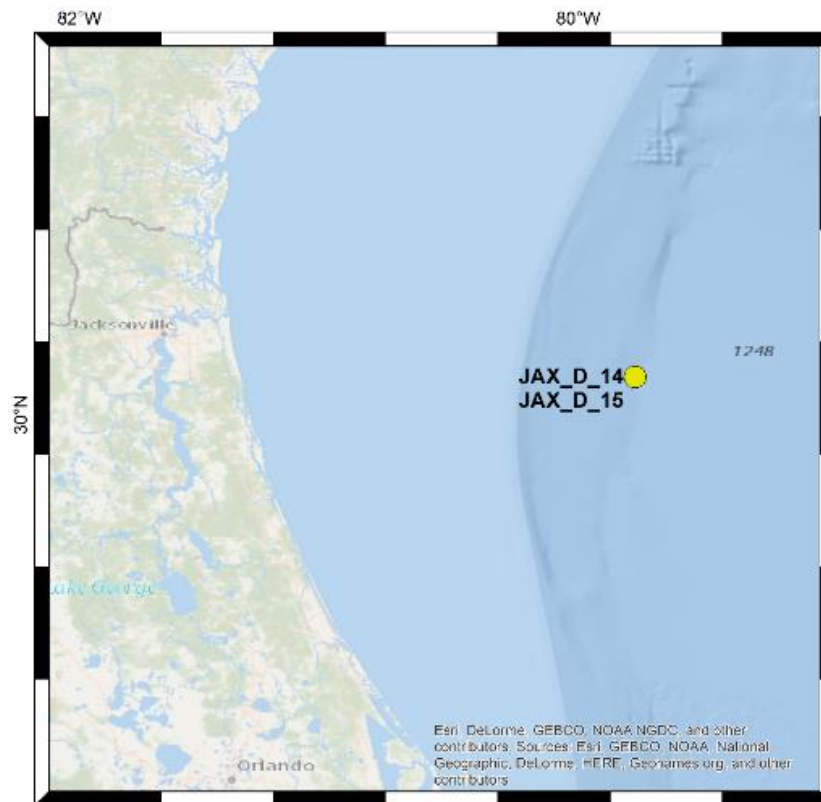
82°W

80°W

30°N

Jacksonville

Lake George

Orlando

JAX_D_14
JAX_D_15

1248

Esri, DeLorme, GEBCO, NOAA NGDC, and other contributors, Sources: Esri, GEBCO, NOAA, National Geographic, DeLorme, HERE, Geonames.org, and other contributors